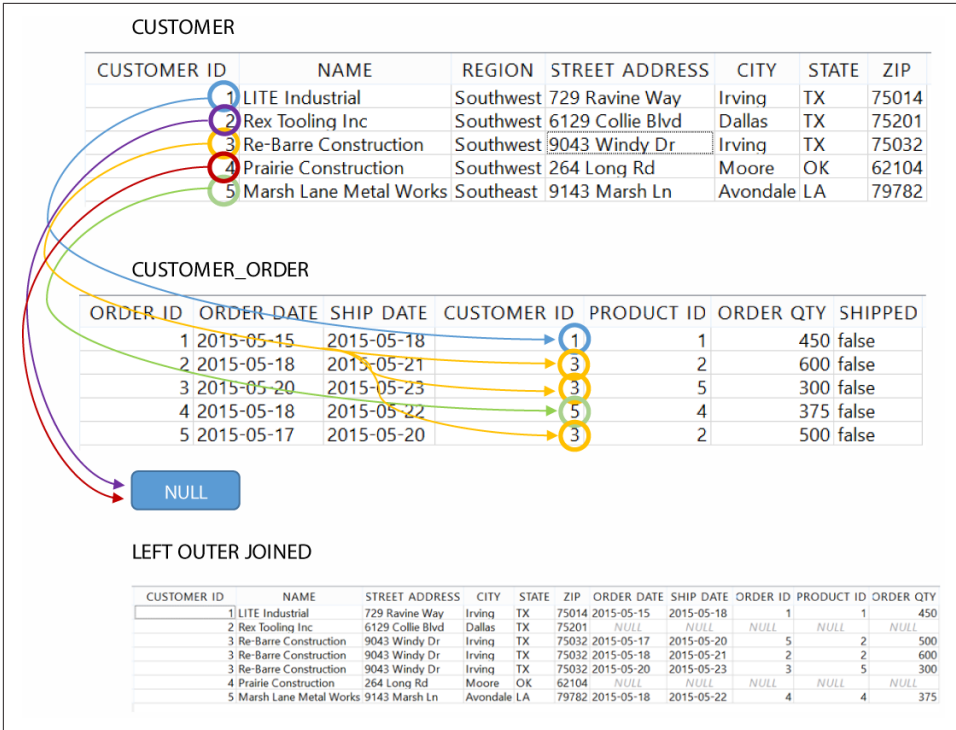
CUSTOMER

| CUSTOMER ID | NAME | REGION | STREET ADDRESS | CITY | STATE | ZIP |
|---|---|---|---|---|---|---|
| 1 | LITE Industrial | Southwest | 729 Ravine Way | Irving | TX | 75014 |
| 2 | Rex Tooling Inc | Southwest | 6129 Collie Blvd | Dallas | TX | 75201 |
| 3 | Re-Barre Construction | Southwest | 9043 Windy Dr | Irving | TX | 75032 |
| 4 | Prairie Construction | Southwest | 264 Long Rd | Moore | OK | 62104 |
| 5 | Marsh Lane Metal Works | Southeast | 9143 Marsh Ln | Avondale | LA | 79782 |

CUSTOMER_ORDER

| ORDER ID | ORDER DATE | SHIP DATE | CUSTOMER ID | PRODUCT ID | ORDER QTY | SHIPPED |
|---|---|---|---|---|---|---|
| 1 | 2015-05-15 | 2015-05-18 | 1 | 1 | 450 | false |
| 2 | 2015-05-18 | 2015-05-21 | 3 | 2 | 600 | false |
| 3 | 2015-05-20 | 2015-05-23 | 3 | 5 | 300 | false |
| 4 | 2015-05-18 | 2015-05-22 | 5 | 4 | 375 | false |
| 5 | 2015-05-17 | 2015-05-20 | 3 | 2 | 500 | false |

NULL

LEFT OUTER JOINED

| CUSTOMER ID | NAME | STREET ADDRESS | CITY | STATE | ZIP | ORDER DATE | SHIP DATE | ORDER ID | PRODUCT ID | ORDER QTY |
|---|---|---|---|---|---|---|---|---|---|---|
| 1 | LITE Industrial | 729 Ravine Way | Irving | TX | 75014 | 2015-05-15 | 2015-05-18 | 1 | 1 | 450 |
| 2 | Rex Tooling Inc | 6129 Collie Blvd | Dallas | TX | 75201 | NULL | NULL | NULL | NULL | NULL |
| 3 | Re-Barre Construction | 9043 Windy Dr | Irving | TX | 75032 | 2015-05-17 | 2015-05-20 | 5 | 2 | 500 |
| 3 | Re-Barre Construction | 9043 Windy Dr | Irving | TX | 75032 | 2015-05-18 | 2015-05-21 | 2 | 2 | 600 |
| 3 | Re-Barre Construction | 9043 Windy Dr | Irving | TX | 75032 | 2015-05-20 | 2015-05-23 | 3 | 5 | 300 |
| 4 | Prairie Construction | 264 Long Rd | Moore | OK | 62104 | NULL | NULL | NULL | NULL | NULL |
| 5 | Marsh Lane Metal Works | 9143 Marsh Ln | Avondale | LA | 79782 | 2015-05-18 | 2015-05-22 | 4 | 4 | 375 |